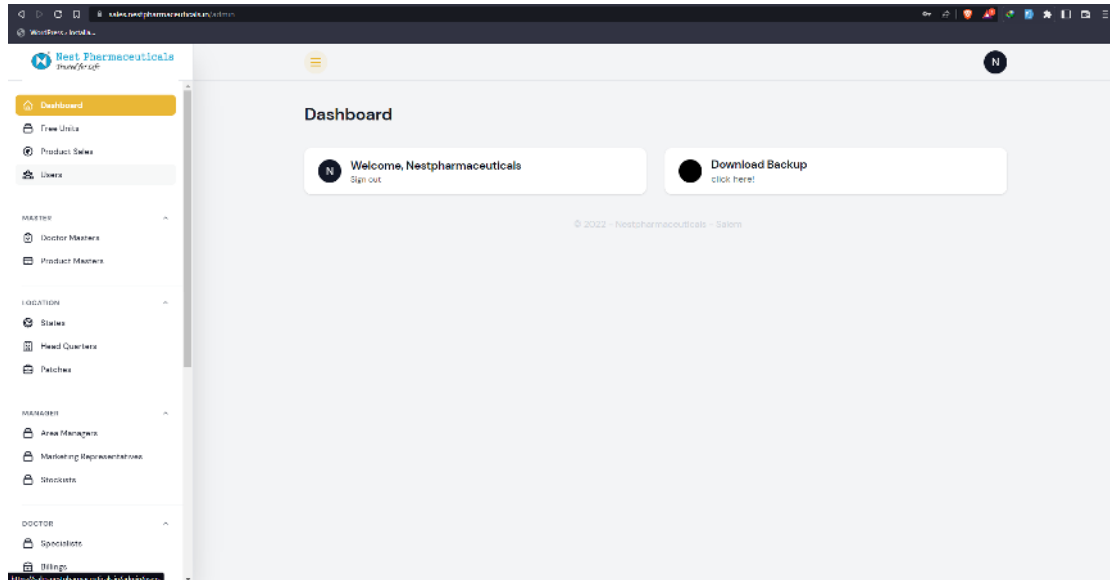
sales.nestpharmaceuticals.in/admin

WordPress › Installa...

Nest Pharmaceuticals
Trusted for Life

Dashboard

Free Units

Product Sales

Users

MASTER

Doctor Masters

Product Masters

LOCATION

States

Head Quarters

Patches

MANAGER

Area Managers

Marketing Representatives

Stockists

DOCTOR

Specialists

Billings

N

Dashboard

N Welcome, Nestpharmaceuticals
Sign out

Download Backup
click here!

© 2022 · Nestpharmaceuticals · Salom